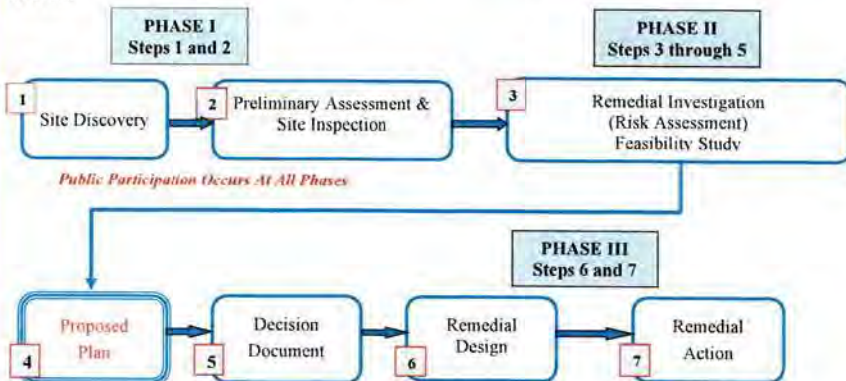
PHASE I
Steps 1 and 2

PHASE II
Steps 3 through 5

1
Site Discovery

2
Preliminary Assessment & Site Inspection

3
Remedial Investigation (Risk Assessment) Feasibility Study

Public Participation Occurs At All Phases

PHASE III
Steps 6 and 7

Proposed Plan
4

Decision Document
5

Remedial Design
6

Remedial Action
7